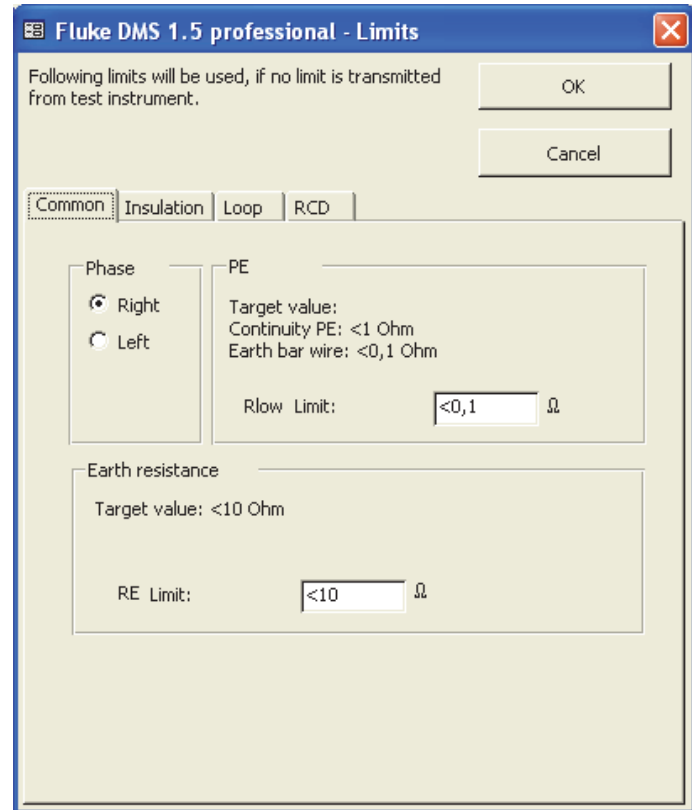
Fluke DMS 1.5 professional - Limits

Following limits will be used, if no limit is transmitted from test instrument.

OK

Cancel

Common | Insulation | Loop | RCD

Phase
Right
Left

PE
Target value:
Continuity PE: <1 Ohm
Earth bar wire: <0,1 Ohm

Rlow Limit: <0,1 Ω

Earth resistance
Target value: <10 Ohm

RE Limit: <10 Ω